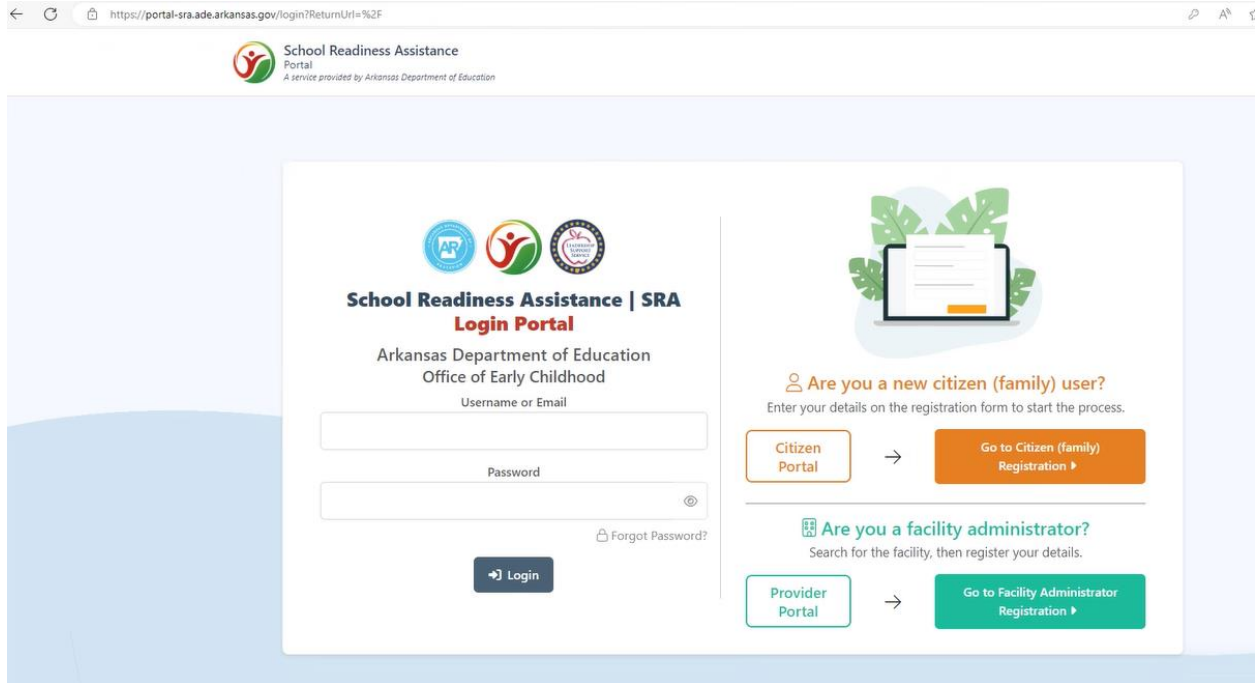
https://portal-sra.ade.arkansas.gov/login?ReturnUrl=%2F

School Readiness Assistance
Portal
A service provided by Arkansas Department of Education

AR

LEADERSHIP SUPPORT SERVICE

School Readiness Assistance | SRA
Login Portal

Arkansas Department of Education
Office of Early Childhood

Username or Email

Password

Forgot Password?

Login

Are you a new citizen (family) user?
Enter your details on the registration form to start the process.

Citizen Portal

→

Go to Citizen (family) Registration ▸

Are you a facility administrator?
Search for the facility, then register your details.

Provider Portal

→

Go to Facility Administrator Registration ▸